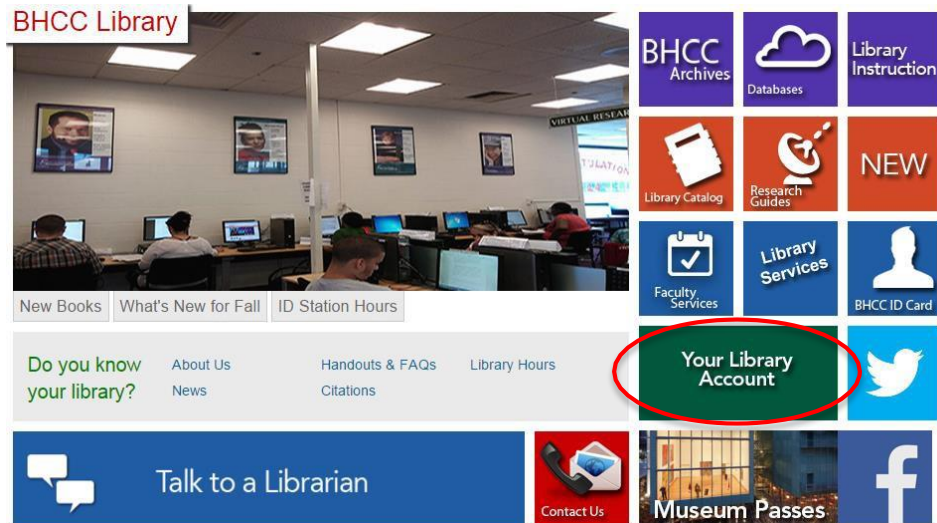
BHCC Library

VIRTUAL RESEA

New Books | What's New for Fall | ID Station Hours

Do you know your library?

About Us
News

Handouts & FAQs
Citations

Library Hours

Talk to a Librarian

Contact Us

BHCC Archives

Databases

Library Instruction

Library Catalog

Research Guides

NEW

Faculty Services

Library Services

BHCC ID Card

Your Library Account

Museum Passes